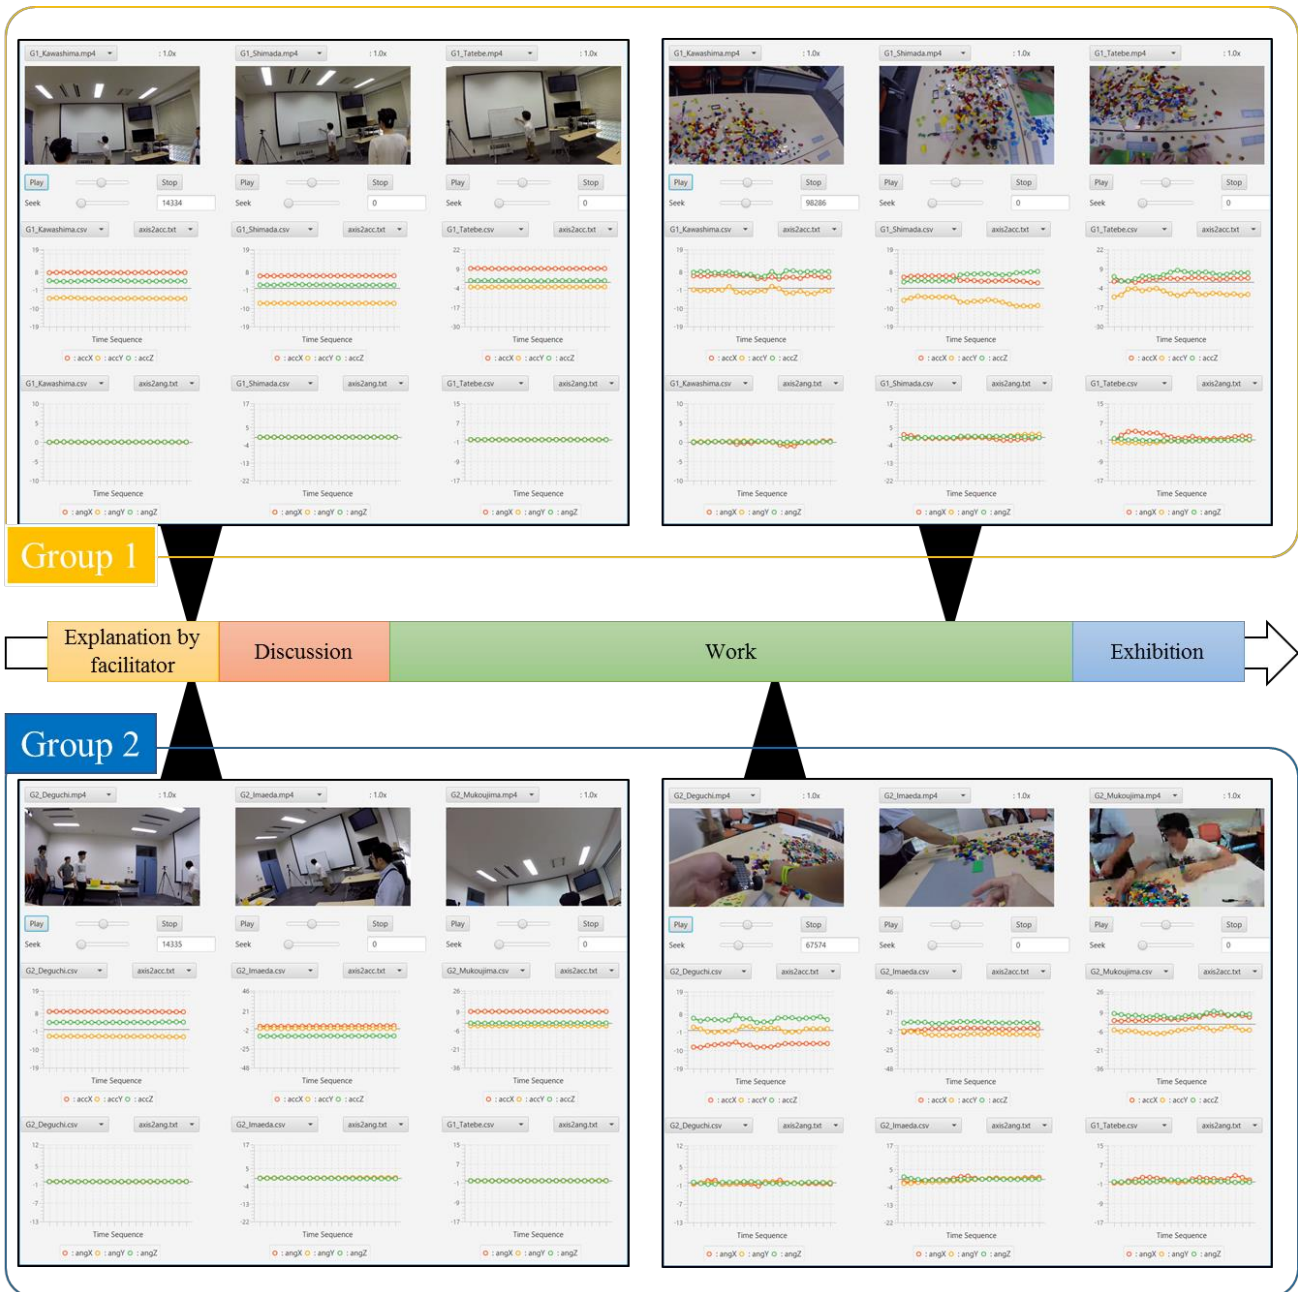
G1_Kawashima.mp4 : 1.0x
G1_Shimada.mp4 : 1.0x
G1_Tatebe.mp4 : 1.0x
Play Stop
Seek 14334
Play Stop
Seek 0
Play Stop
Seek 0
G1_Kawashima.csv axis2acc.txt
G1_Shimada.csv axis2acc.txt
G1_Tatebe.csv axis2acc.txt
Time Sequence
: accX : accY : accZ
G1_Kawashima.csv axis2ang.txt
G1_Shimada.csv axis2ang.txt
G1_Tatebe.csv axis2ang.txt
Time Sequence
: angX : angY : angZ

G1_Kawashima.mp4 : 1.0x
G1_Shimada.mp4 : 1.0x
G1_Tatebe.mp4 : 1.0x
Play Stop
Seek 98286
Play Stop
Seek 0
Play Stop
Seek 0
Time Sequence
: accX : accY : accZ
Time Sequence
: angX : angY : angZ

Group 1

Explanation by facilitator
Discussion
Work
Exhibition

Group 2

G2_Deguchi.mp4 : 1.0x
G2_Imaeda.mp4 : 1.0x
G2_Mukoujima.mp4 : 1.0x
Play Stop
Seek 14335
Play Stop
Seek 0
Play Stop
Seek 0
G2_Deguchi.csv axis2acc.txt
G2_Imaeda.csv axis2acc.txt
G2_Mukoujima.csv axis2acc.txt
Time Sequence
: accX : accY : accZ
G2_Deguchi.csv axis2ang.txt
G2_Imaeda.csv axis2ang.txt
G1_Tatebe.csv axis2ang.txt
Time Sequence
: angX : angY : angZ

G2_Deguchi.mp4 : 1.0x
G2_Imaeda.mp4 : 1.0x
G2_Mukoujima.mp4 : 1.0x
Play Stop
Seek 67574
Play Stop
Seek 0
Play Stop
Seek 0
Time Sequence
: accX : accY : accZ
Time Sequence
: angX : angY : angZ